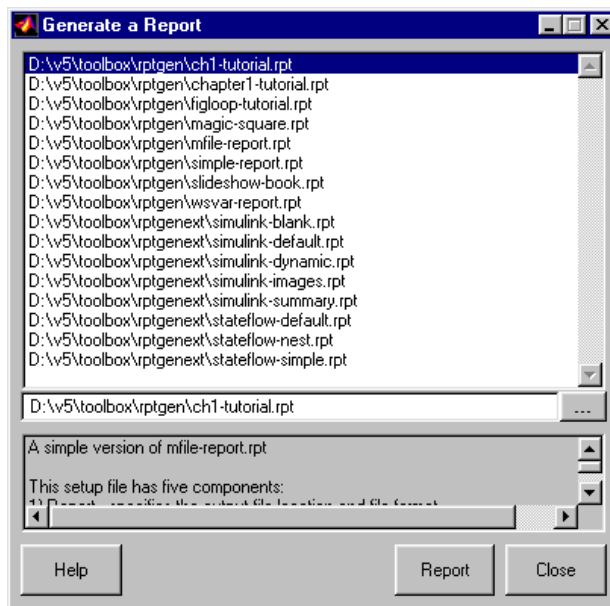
Generate a Report

D:\v5\toolbox\rptgen\ch1-tutorial.rpt
D:\v5\toolbox\rptgen\chapter1-tutorial.rpt
D:\v5\toolbox\rptgen\figloop-tutorial.rpt
D:\v5\toolbox\rptgen\magic-square.rpt
D:\v5\toolbox\rptgen\mfile-report.rpt
D:\v5\toolbox\rptgen\simple-report.rpt
D:\v5\toolbox\rptgen\slideshow-book.rpt
D:\v5\toolbox\rptgen\wsvar-report.rpt
D:\v5\toolbox\rptgenext\simulink-blank.rpt
D:\v5\toolbox\rptgenext\simulink-default.rpt
D:\v5\toolbox\rptgenext\simulink-dynamic.rpt
D:\v5\toolbox\rptgenext\simulink-images.rpt
D:\v5\toolbox\rptgenext\simulink-summary.rpt
D:\v5\toolbox\rptgenext\stateflow-default.rpt
D:\v5\toolbox\rptgenext\stateflow-nest.rpt
D:\v5\toolbox\rptgenext\stateflow-simple.rpt

D:\v5\toolbox\rptgen\ch1-tutorial.rpt
...

A simple version of mfile-report.rpt

This setup file has five components:
1) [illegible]

Help
Report
Close